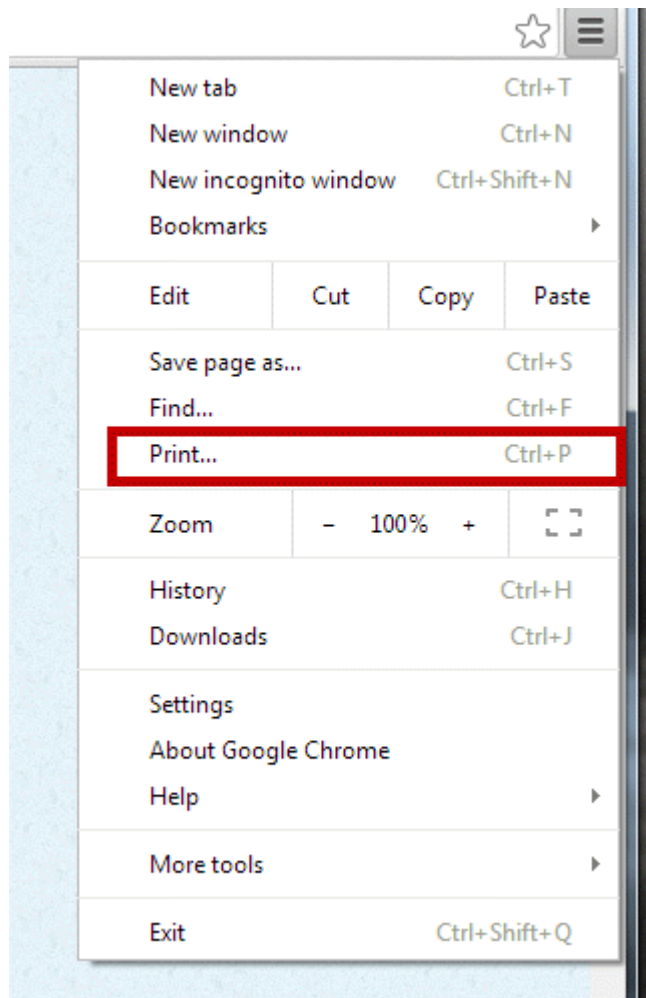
New tab Ctrl+T
New window Ctrl+N
New incognito window Ctrl+Shift+N
Bookmarks

Edit | Cut | Copy | Paste

Save page as... Ctrl+S
Find... Ctrl+F
Print... Ctrl+P

Zoom | – | 100% | +

History Ctrl+H
Downloads Ctrl+J

Settings
About Google Chrome
Help

More tools

Exit Ctrl+Shift+Q